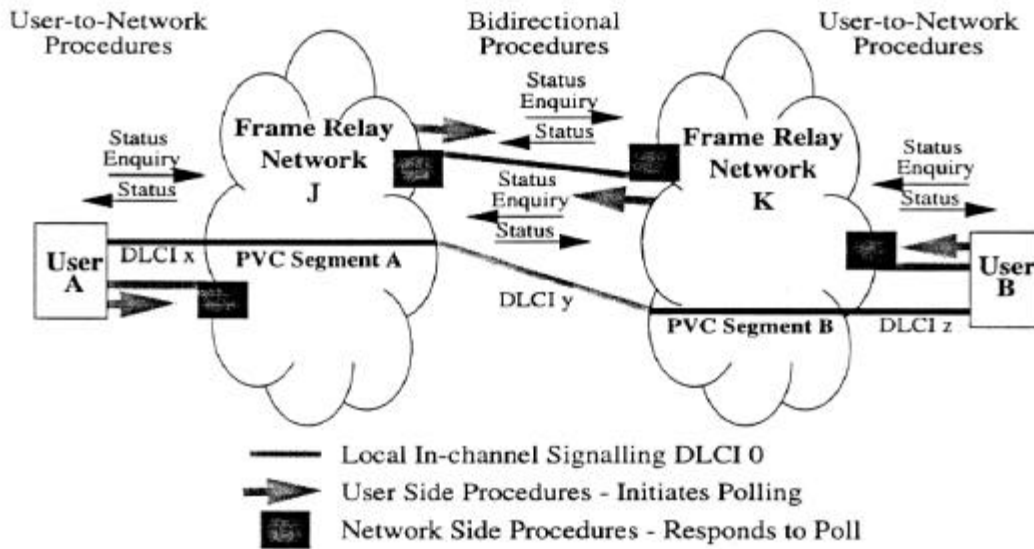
User-to-Network Procedures

Bidirectional Procedures

User-to-Network Procedures

Status Enquiry

Status

Frame Relay Network J

Status Enquiry

Status

Status Enquiry

Status

Frame Relay Network K

Status Enquiry

Status

User A

DLCI x

PVC Segment A

DLCI y

PVC Segment B

DLCI z

User B

Local In-channel Signalling DLCI 0

User Side Procedures - Initiates Polling

Network Side Procedures - Responds to Poll